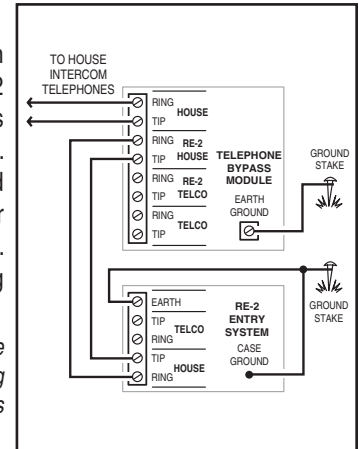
TO HOUSE INTERCOM TELEPHONES

RING
TIP
HOUSE

RING
TIP
RE-2 HOUSE

RING
TIP
RE-2 TELCO

RING
TIP
TELCO

TELEPHONE BYPASS MODULE

EARTH GROUND

GROUND STAKE

EARTH
TIP
RING
TELCO
TIP
RING
HOUSE

RE-2 ENTRY SYSTEM

CASE GROUND

GROUND STAKE